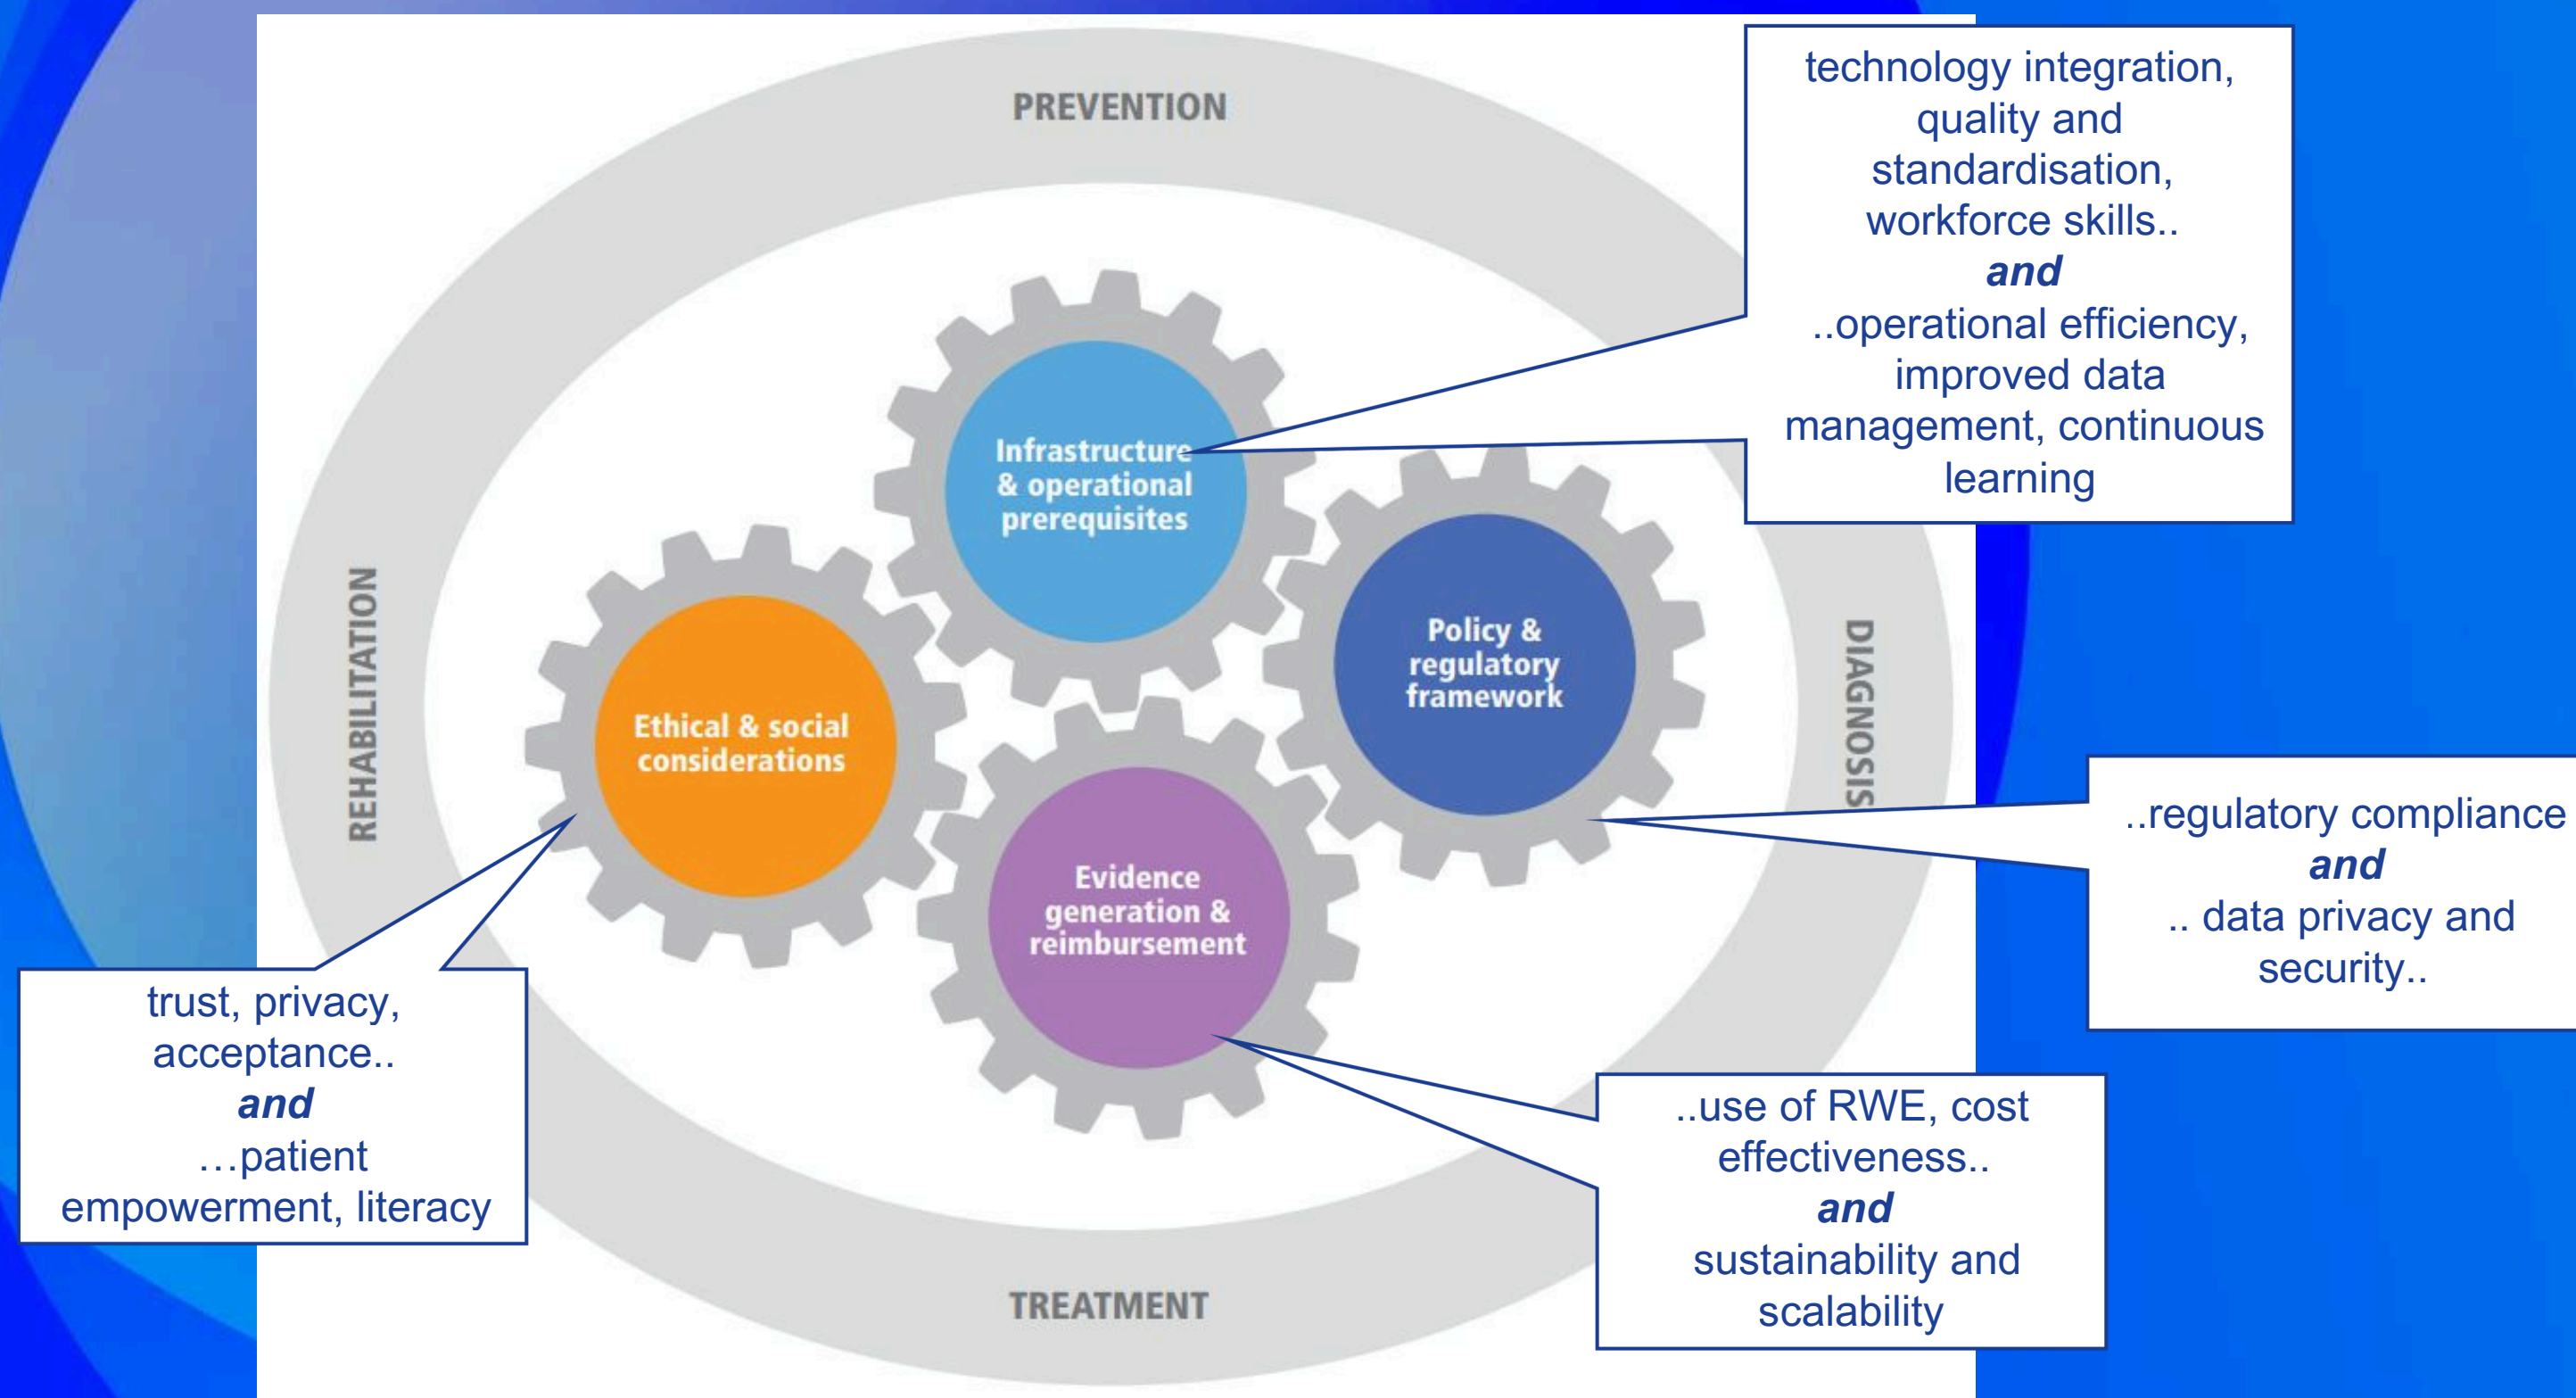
PREVENTION

technology integration, quality and standardisation, workforce skills..
*and*
..operational efficiency, improved data management, continuous learning

Infrastructure & operational prerequisites

Policy & regulatory framework

Ethical & social considerations

Evidence generation & reimbursement

REHABILITATION

DIAGNOSIS

..regulatory compliance
*and*
.. data privacy and security..

trust, privacy, acceptance..
*and*
…patient empowerment, literacy

..use of RWE, cost effectiveness..
*and*
sustainability and scalability

TREATMENT